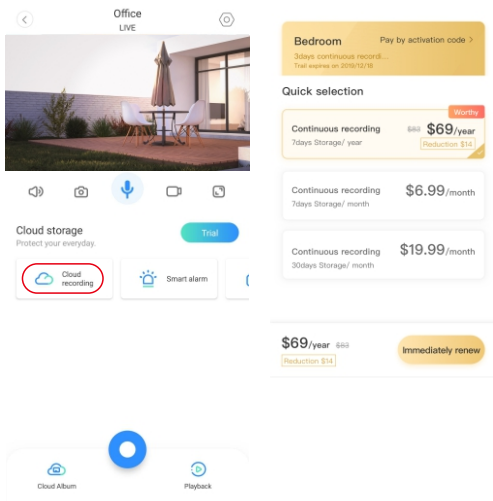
Office
LIVE

Cloud storage
Protect your everyday.
Trial

Cloud recording
Smart alarm

Cloud Album
Playback

Bedroom
Pay by activation code >
3days continuous recordi...
Trail expires on 2019/12/18

Quick selection

Worthy
Continuous recording
7days Storage/ year
$83 $69/year
Reduction $14

Continuous recording
7days Storage/ month
$6.99/month

Continuous recording
30days Storage/ month
$19.99/month

$69/year $83
Reduction $14
Immediately renew